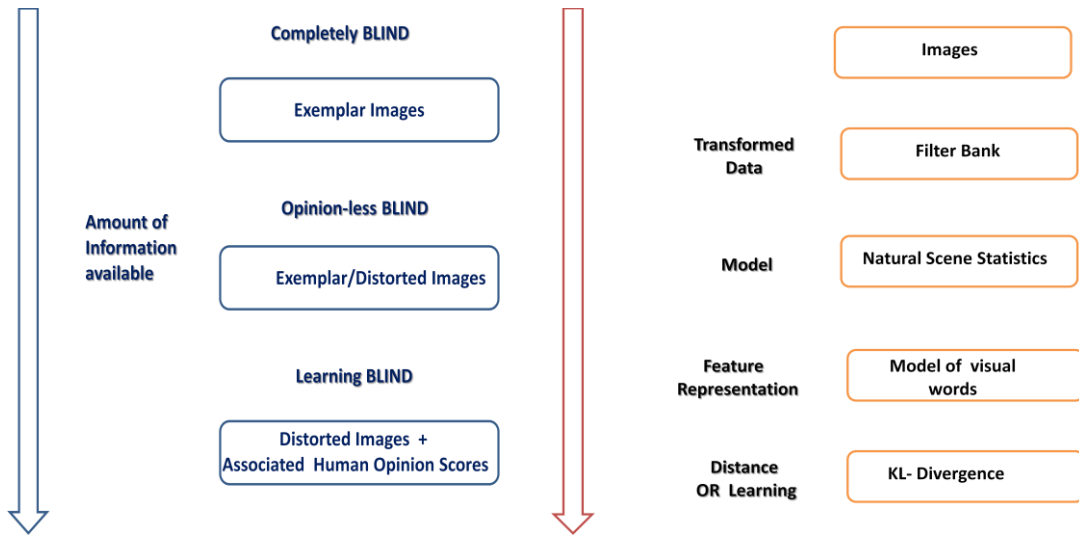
Completely BLIND

Exemplar Images

Amount of Information available

Opinion-less BLIND

Exemplar/Distorted Images

Learning BLIND

Distorted Images + Associated Human Opinion Scores

Images

Transformed Data

Filter Bank

Model

Natural Scene Statistics

Feature Representation

Model of visual words

Distance OR Learning

KL- Divergence